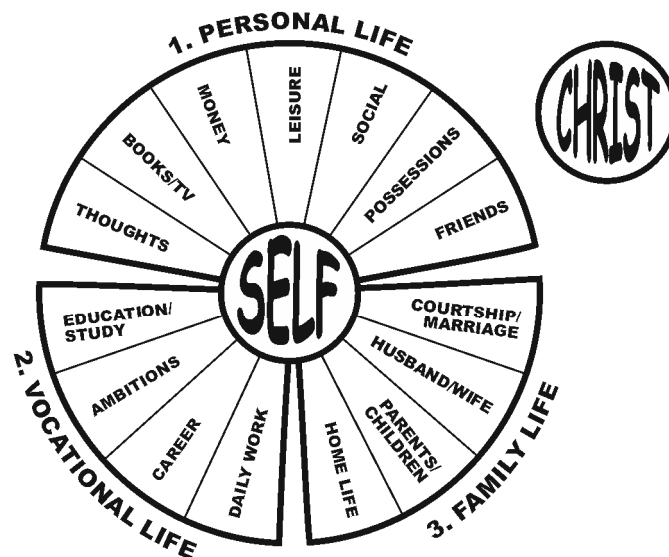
1. PERSONAL LIFE

THOUGHTS
BOOKS/TV
MONEY
LEISURE
SOCIAL
POSSESSIONS
FRIENDS

CHRIST

SELF

EDUCATION/ STUDY
AMBITIONS
CAREER
DAILY WORK

2. VOCATIONAL LIFE

COURTSHIP/ MARRIAGE
HUSBAND/WIFE
PARENTS/ CHILDREN
HOME LIFE

3. FAMILY LIFE